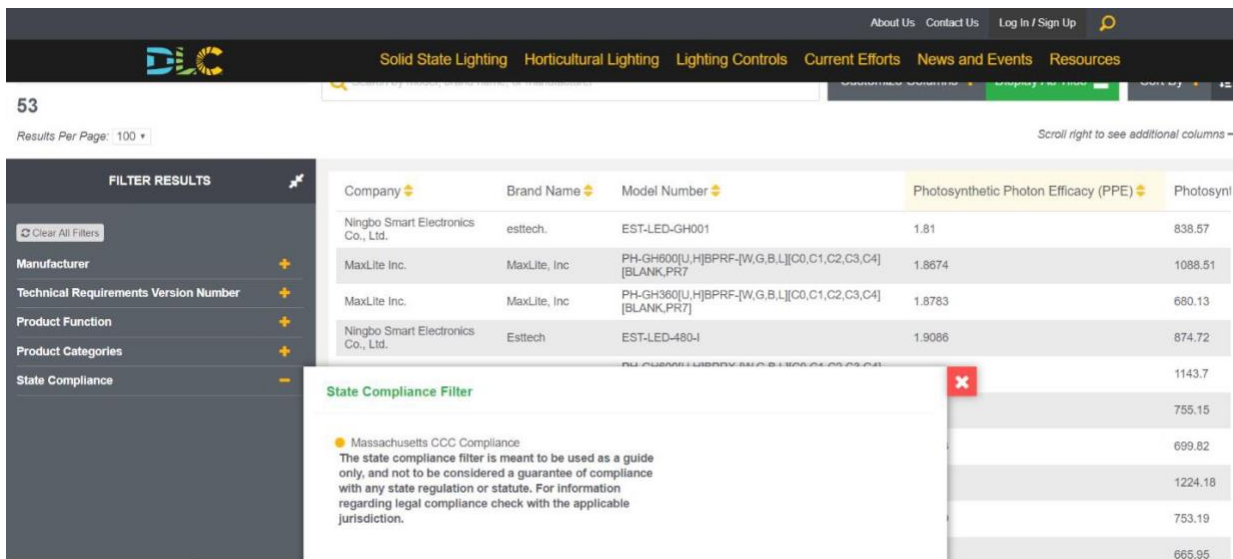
About Us Contact Us Log In / Sign Up

DLC

Solid State Lighting Horticultural Lighting Lighting Controls Current Efforts News and Events Resources

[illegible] Customize Columns Display All Hide Sort by

53

Results Per Page: 100 ▾

Scroll right to see additional columns →

FILTER RESULTS

Clear All Filters

Manufacturer

Technical Requirements Version Number

Product Function

Product Categories

State Compliance

| Company | Brand Name | Model Number | Photosynthetic Photon Efficacy (PPE) | Photosynt |
|---|---|---|---|---|
| Ningbo Smart Electronics Co., Ltd. | esttech. | EST-LED-GH001 | 1.81 | 838.57 |
| MaxLite Inc. | MaxLite, Inc | PH-GH600[U,H]BPRF-[W,G,B,L][C0,C1,C2,C3,C4][BLANK,PR7] | 1.8674 | 1088.51 |
| MaxLite Inc. | MaxLite, Inc | PH-GH360[U,H]BPRF-[W,G,B,L][C0,C1,C2,C3,C4][BLANK,PR7] | 1.8783 | 680.13 |
| Ningbo Smart Electronics Co., Ltd. | Esttech | EST-LED-480-I | 1.9086 | 874.72 |
| | | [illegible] | | 1143.7 |
| | | | | 755.15 |
| | | | | 699.82 |
| | | | | 1224.18 |
| | | | | 753.19 |
| | | | | 665.95 |

State Compliance Filter

Massachusetts CCC Compliance
The state compliance filter is meant to be used as a guide only, and not to be considered a guarantee of compliance with any state regulation or statute. For information regarding legal compliance check with the applicable jurisdiction.